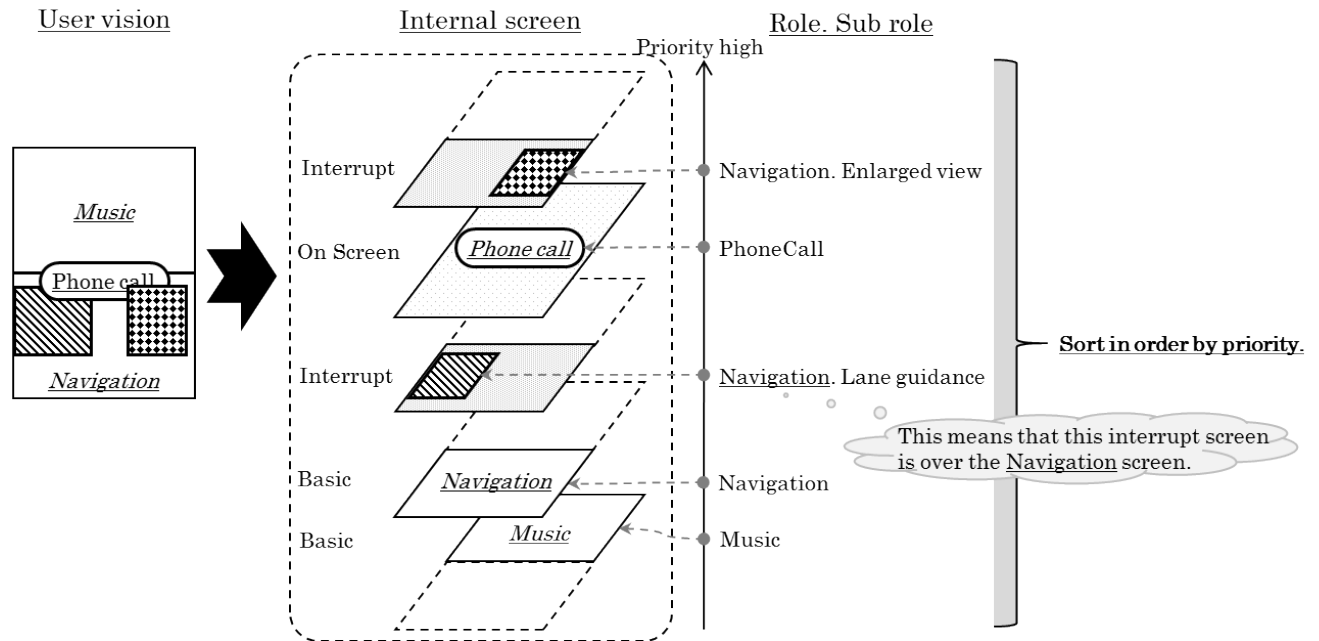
User vision

Music

Phone call

Navigation

Internal screen

Interrupt

On Screen

Phone call

Interrupt

Basic

Navigation

Basic

Music

Role. Sub role

Priority high

Navigation. Enlarged view

PhoneCall

Navigation. Lane guidance

Navigation

Music

Sort in order by priority.

This means that this interrupt screen is over the Navigation screen.